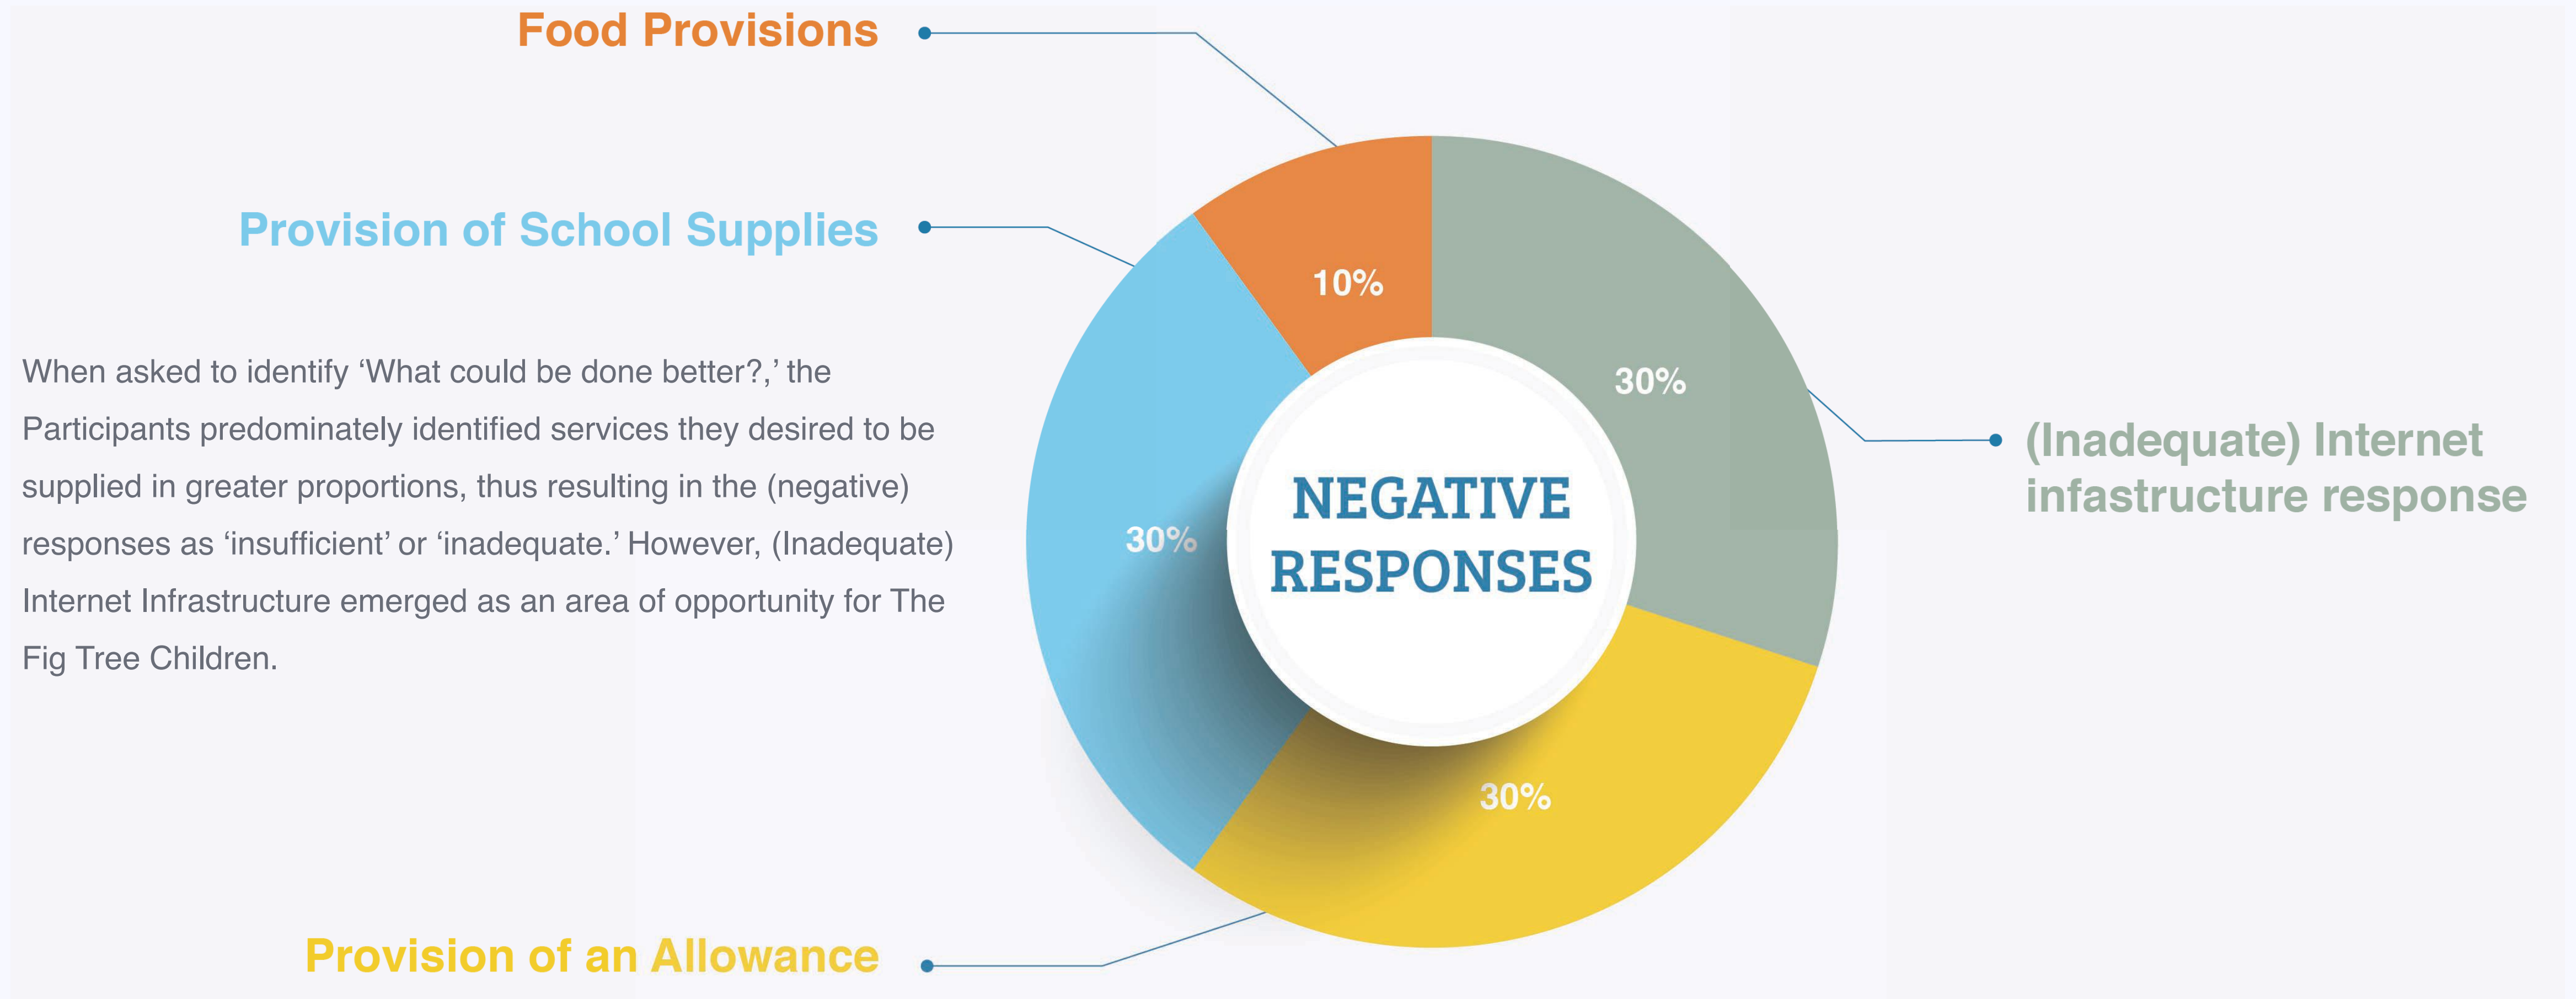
Food Provisions

Provision of School Supplies

When asked to identify ‘What could be done better?,’ the Participants predominately identified services they desired to be supplied in greater proportions, thus resulting in the (negative) responses as ‘insufficient’ or ‘inadequate.’ However, (Inadequate) Internet Infrastructure emerged as an area of opportunity for The Fig Tree Children.

10%

30%

30%

30%

NEGATIVE RESPONSES

(Inadequate) Internet infastructure response

Provision of an Allowance